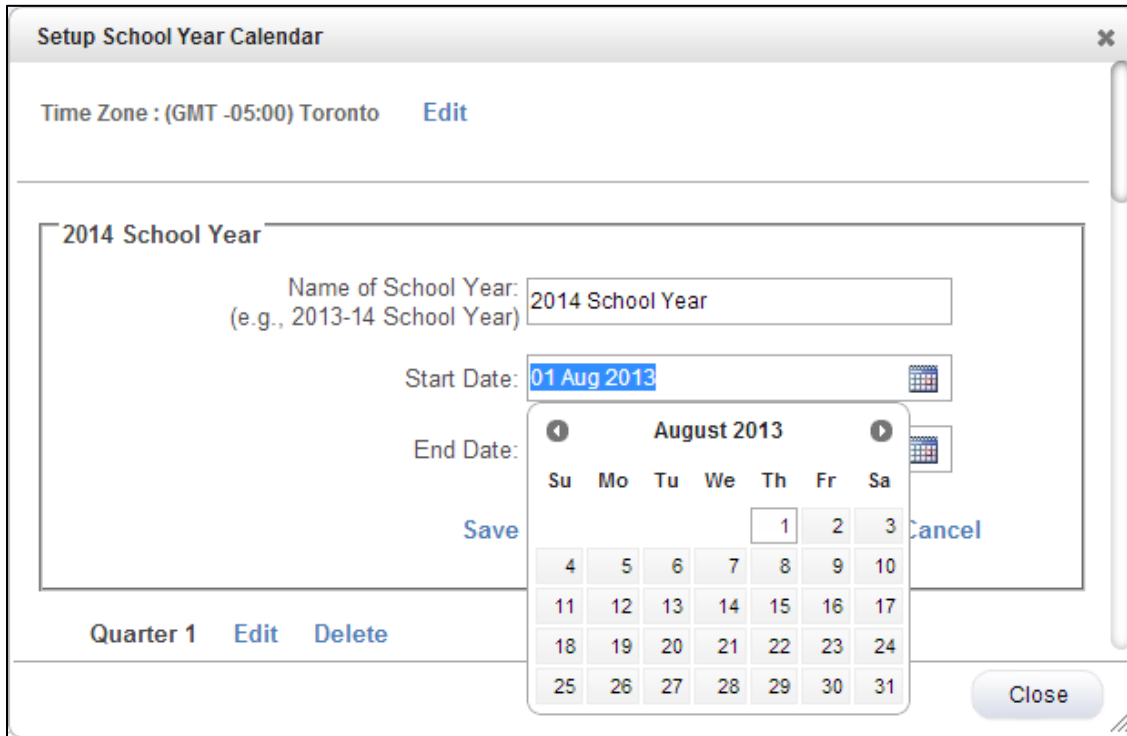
Setup School Year Calendar

×

Time Zone : (GMT -05:00) Toronto Edit

2014 School Year

Name of School Year: (e.g., 2013-14 School Year) 2014 School Year

Start Date: 01 Aug 2013

End Date:

Save

Cancel

August 2013

| Su | Mo | Tu | We | Th | Fr | Sa |
|---|---|---|---|---|---|---|
| | | | | 1 | 2 | 3 |
| 4 | 5 | 6 | 7 | 8 | 9 | 10 |
| 11 | 12 | 13 | 14 | 15 | 16 | 17 |
| 18 | 19 | 20 | 21 | 22 | 23 | 24 |
| 25 | 26 | 27 | 28 | 29 | 30 | 31 |

Quarter 1 Edit Delete

Close